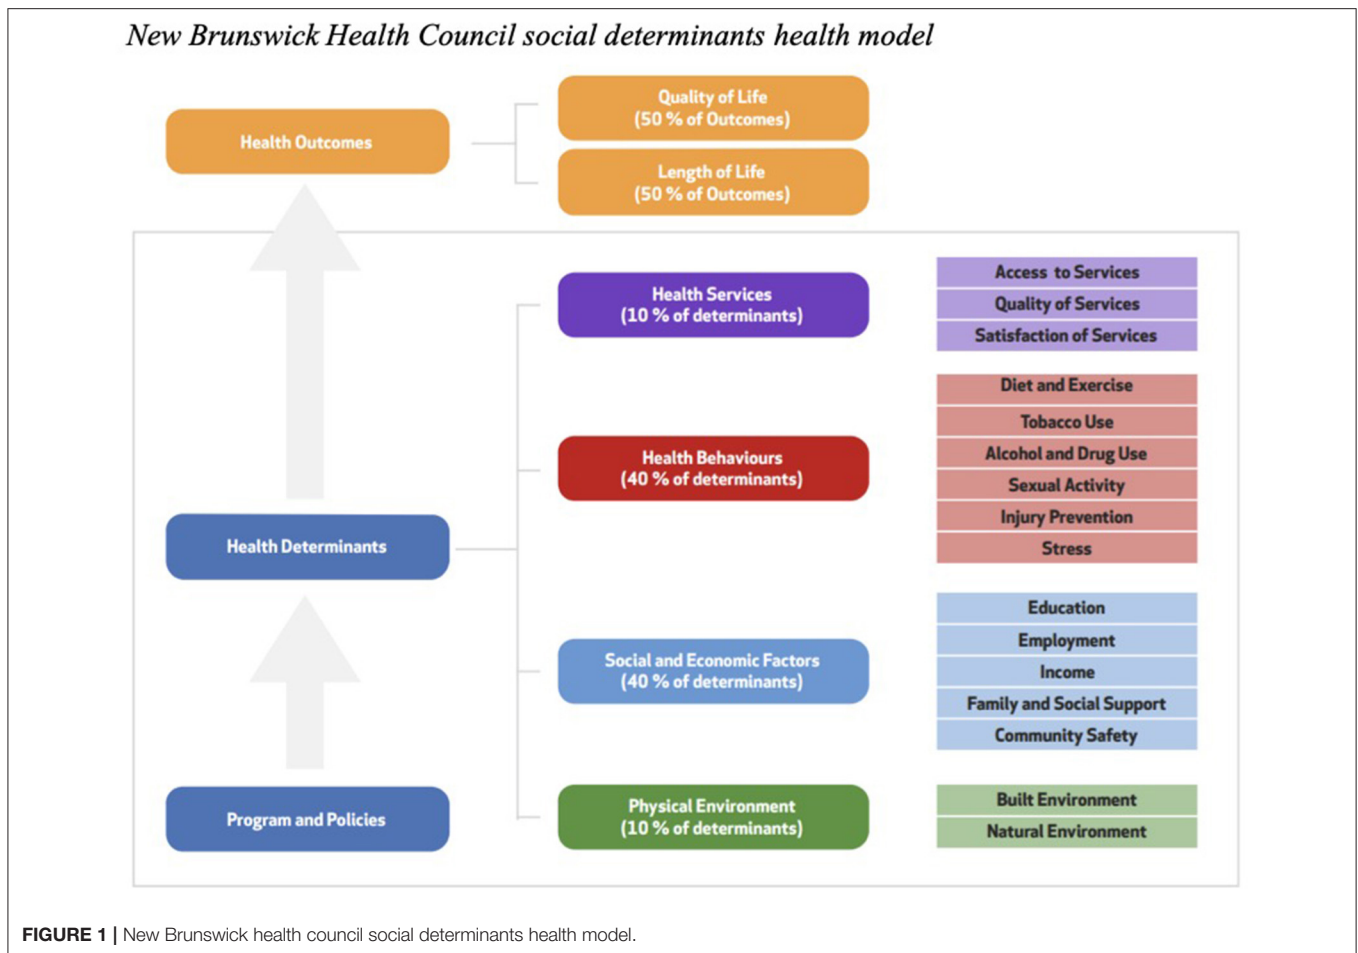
New Brunswick Health Council social determinants health model

Health Outcomes

Quality of Life
(50 % of Outcomes)

Length of Life
(50 % of Outcomes)

Health Services
(10 % of determinants)

Access to Services
Quality of Services
Satisfaction of Services

Health Behaviours
(40 % of determinants)

Diet and Exercise
Tobacco Use
Alcohol and Drug Use
Sexual Activity
Injury Prevention
Stress

Health Determinants

Social and Economic Factors
(40 % of determinants)

Education
Employment
Income
Family and Social Support
Community Safety

Program and Policies

Physical Environment
(10 % of determinants)

Built Environment
Natural Environment

FIGURE 1 | New Brunswick health council social determinants health model.